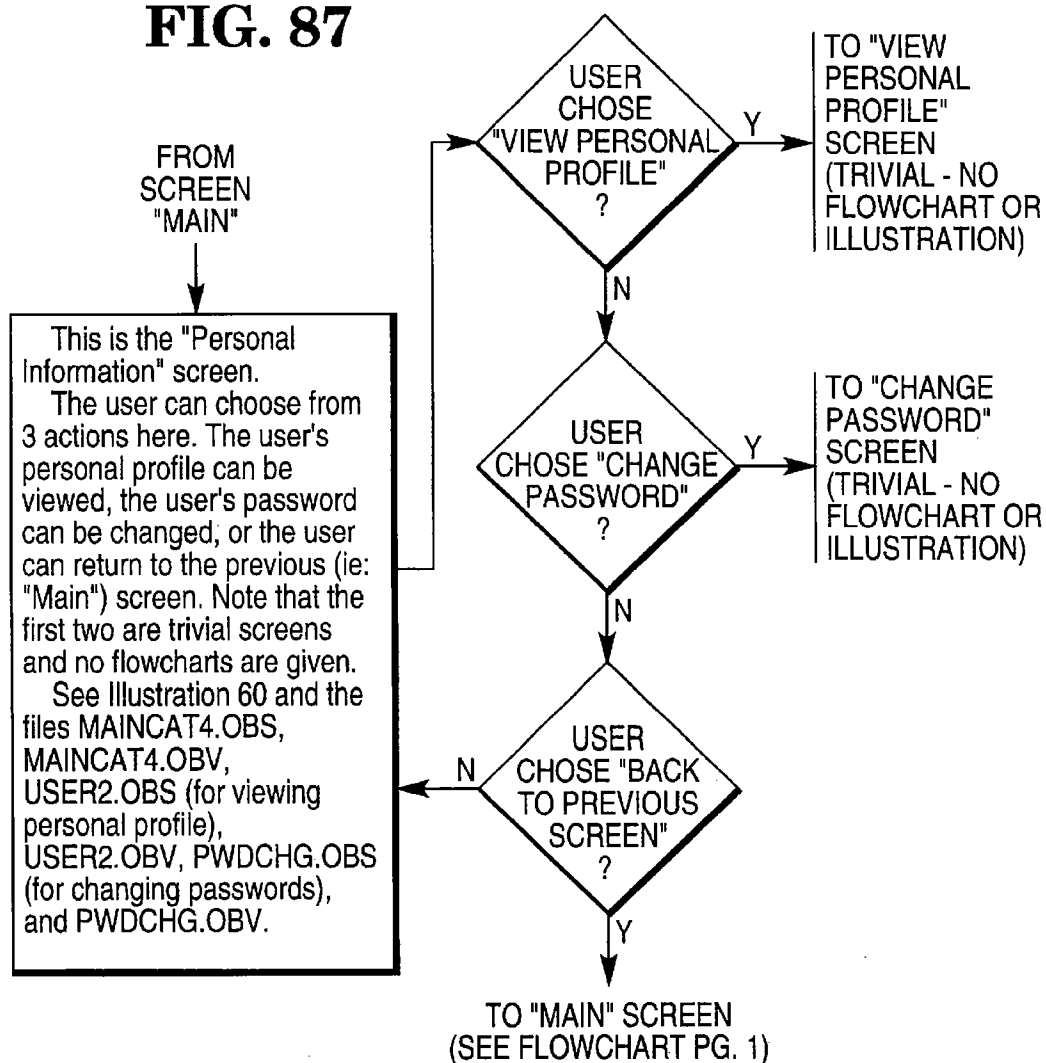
FIG. 87

FROM SCREEN "MAIN"

This is the "Personal Information" screen.
The user can choose from 3 actions here. The user's personal profile can be viewed, the user's password can be changed, or the user can return to the previous (ie: "Main") screen. Note that the first two are trivial screens and no flowcharts are given.
See Illustration 60 and the files MAINCAT4.OBS, MAINCAT4.OBV, USER2.OBS (for viewing personal profile), USER2.OBV, PWDCHG.OBS (for changing passwords), and PWDCHG.OBV.

USER CHOSE "VIEW PERSONAL PROFILE" ?

Y

TO "VIEW PERSONAL PROFILE" SCREEN (TRIVIAL - NO FLOWCHART OR ILLUSTRATION)

N

USER CHOSE "CHANGE PASSWORD" ?

Y

TO "CHANGE PASSWORD" SCREEN (TRIVIAL - NO FLOWCHART OR ILLUSTRATION)

N

USER CHOSE "BACK TO PREVIOUS SCREEN" ?

N

Y

TO "MAIN" SCREEN (SEE FLOWCHART PG. 1)